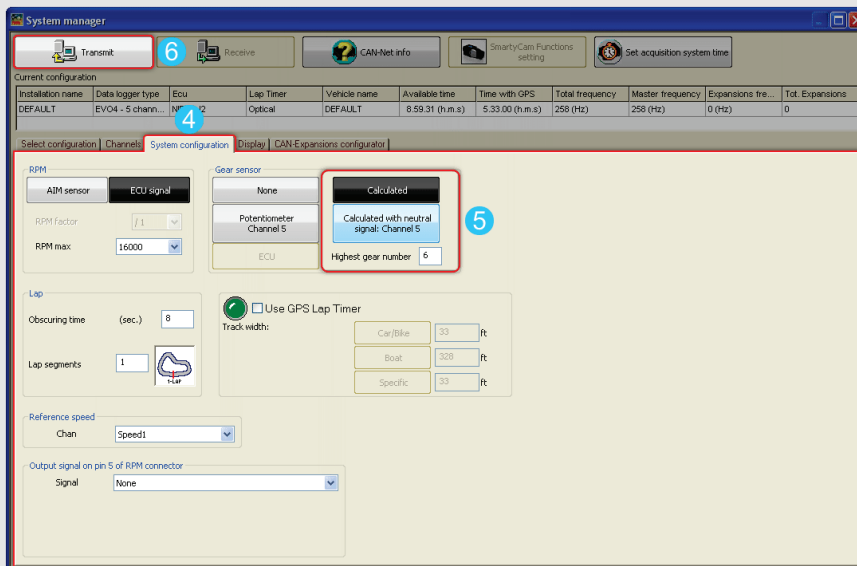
System manager

Transmit 6 | Receive | CAN-Net info | SmartyCam Functions setting | Set acquisition system time

Current configuration

| Installation name | Data logger type | Ecu | Lap Timer | Vehicle name | Available time | Time with GPS | Total frequency | Master frequency | Expansions fre... | Tot. Expansions |
|---|---|---|---|---|---|---|---|---|---|---|
| DEFAULT | EVO4 - 5 chann... | NI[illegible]2 | Optical | DEFAULT | 8.59.31 (h.m.s) | 5.33.00 (h.m.s) | 258 (Hz) | 258 (Hz) | 0 (Hz) | 0 |

4

Select configuration | Channels | System configuration | Display | CAN-Expansions configurator

RPM
AIM sensor | ECU signal
RPM factor /1
RPM max 16000

Gear sensor
None | Calculated
Potentiometer Channel 5 | Calculated with neutral signal: Channel 5
ECU
Highest gear number 6
5

Lap
Obscuring time (sec.) 8
Lap segments 1
1-LAP

Use GPS Lap Timer
Track width:
Car/Bike 33 ft
Boat 328 ft
Specific 33 ft

Reference speed
Chan Speed1

Output signal on pin 5 of RPM connector
Signal None